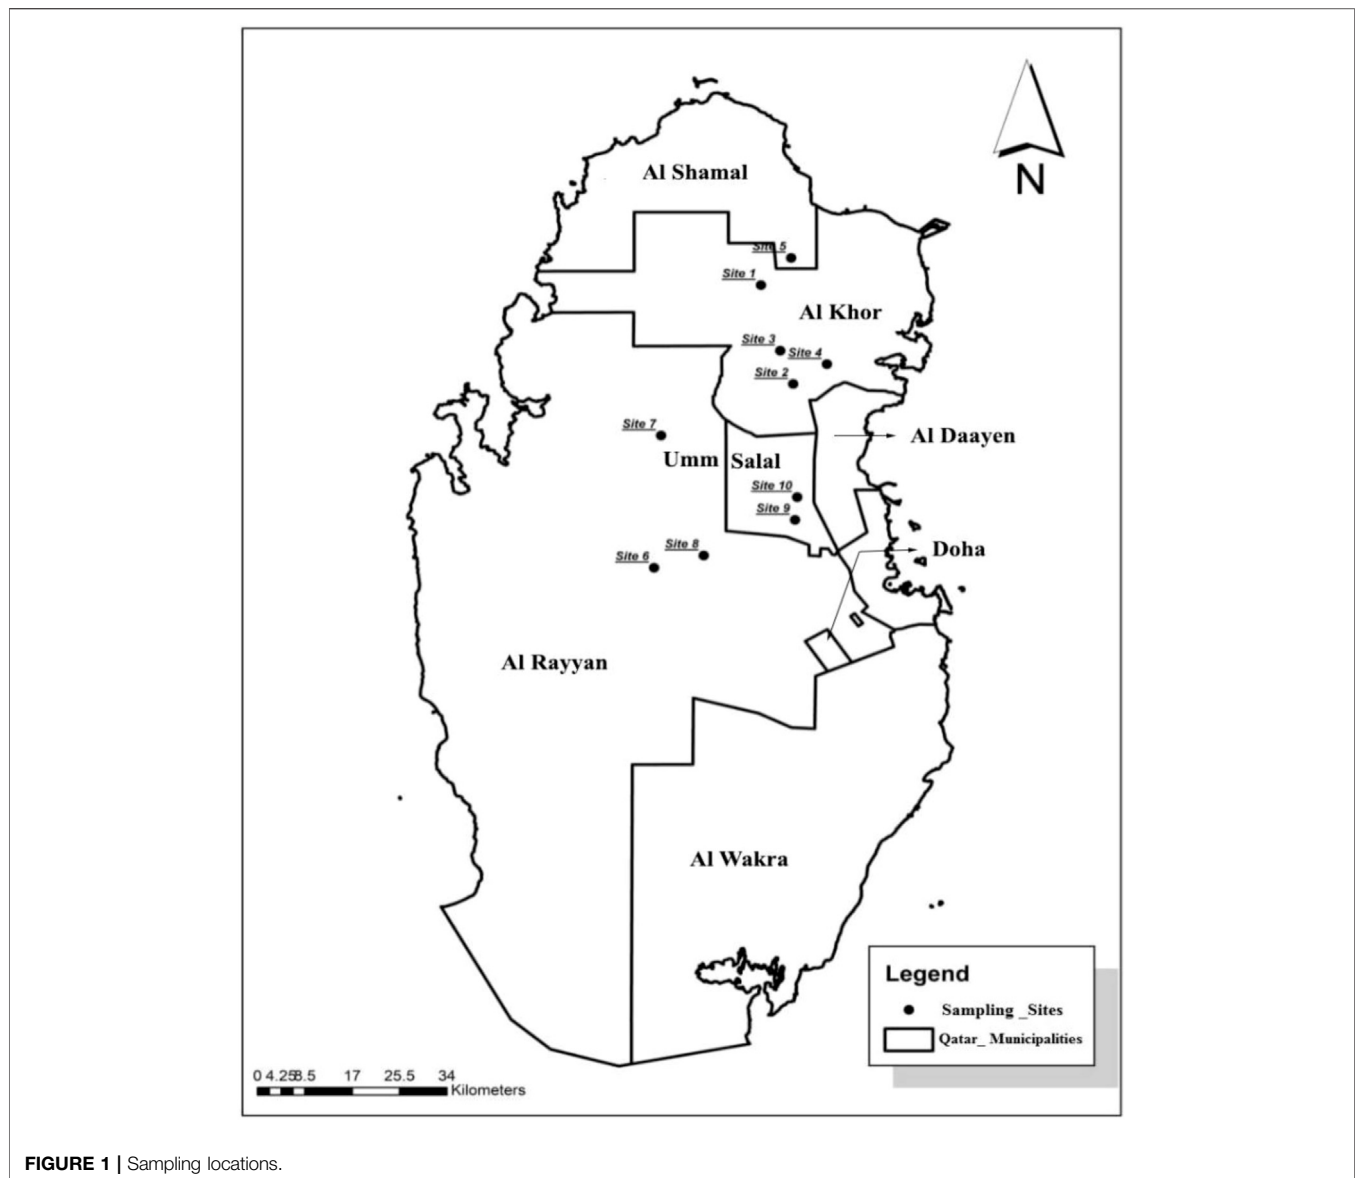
N

Al Shamal

Site 5

Site 1

Al Khor

Site 3

Site 4

Site 2

Site 7

Al Daayen

Umm Salal

Site 10

Site 9

Site 8

Site 6

Doha

Al Rayyan

Al Wakra

Legend

Sampling _Sites

Qatar_ Municipalities

0 4.258.5 17 25.5 34 Kilometers

FIGURE 1 | Sampling locations.